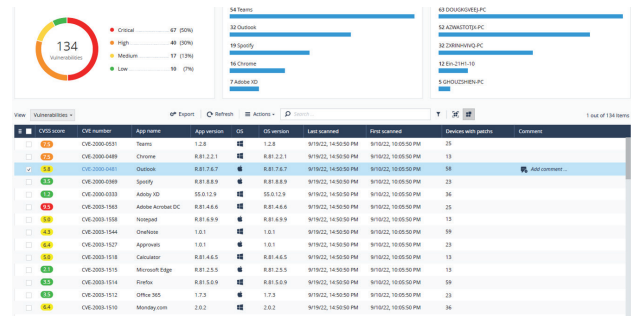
134
Vulnerabilities

Critical 67 (50%)
High 40 (30%)
Medium 17 (13%)
Low 10 (7%)

54 Teams
32 Outlook
19 Spotify
16 Chrome
7 Adobe XD

63 DOUGKGVEEJ-PC
52 AZWASTOTJX-PC
52 ZXRINHVNQ-PC
12 Ein-21H1-10
5 GHOUZSHEN-PC

View Vulnerabilities ▾ Export Refresh Actions ▾ 1 out of 134 items

| CVSS score | CVE number | App name | App version | OS | OS version | Last scanned | First scanned | Devices with patchs | Comment |
|---|---|---|---|---|---|---|---|---|---|
| 7.5 | CVE-2000-0531 | Teams | 1.2.8 | | 1.2.8 | 9/19/22, 14:50:50 PM | 9/10/22, 10:05:50 PM | 25 | |
| 7.5 | CVE-2000-0489 | Chrome | R.81.2.2.1 | | R.81.2.2.1 | 9/19/22, 14:50:50 PM | 9/10/22, 10:05:50 PM | 13 | |
| 5.8 | CVE-2000-0481 | Outlook | R.81.7.6.7 | | R.81.7.6.7 | 9/19/22, 14:50:50 PM | 9/10/22, 10:05:50 PM | 59 | Add comment... |
| 2.3 | CVE-2000-0369 | Spotify | R.81.8.8.9 | | R.81.8.8.9 | 9/19/22, 14:50:50 PM | 9/10/22, 10:05:50 PM | 23 | |
| 1.2 | CVE-2000-0333 | Adoby XD | 55.0.12.9 | | 55.0.12.9 | 9/19/22, 14:50:50 PM | 9/10/22, 10:05:50 PM | 13 | |
| 9.5 | CVE-2003-1565 | Adobe Acrobat DC | R.81.4.6.6 | | R.81.4.6.6 | 9/19/22, 14:50:50 PM | 9/10/22, 10:05:50 PM | 36 | |
| 5.0 | CVE-2003-1558 | Notepad | R.81.6.9.9 | | R.81.6.9.9 | 9/19/22, 14:50:50 PM | 9/10/22, 10:05:50 PM | 25 | |
| 4.3 | CVE-2003-1544 | OneNote | 1.0.1 | | 1.0.1 | 9/19/22, 14:50:50 PM | 9/10/22, 10:05:50 PM | 59 | |
| 6.4 | CVE-2003-1527 | Approvals | 1.0.1 | | 1.0.1 | 9/19/22, 14:50:50 PM | 9/10/22, 10:05:50 PM | 23 | |
| 5.0 | CVE-2003-1518 | Calculator | R.81.4.6.5 | | R.81.4.6.5 | 9/19/22, 14:50:50 PM | 9/10/22, 10:05:50 PM | 13 | |
| 2.1 | CVE-2003-1515 | Microsoft Edge | R.81.2.5.5 | | R.81.2.5.5 | 9/19/22, 14:50:50 PM | 9/10/22, 10:05:50 PM | 13 | |
| 3.3 | CVE-2003-1514 | Firefox | R.81.5.0.9 | | R.81.5.0.9 | 9/19/22, 14:50:50 PM | 9/10/22, 10:05:50 PM | 59 | |
| 3.5 | CVE-2003-1512 | Office 365 | 1.7.3 | | 1.7.3 | 9/19/22, 14:50:50 PM | 9/10/22, 10:05:50 PM | 23 | |
| 6.4 | CVE-2003-1510 | Monday.com | 2.0.2 | | 2.0.2 | 9/19/22, 14:50:50 PM | 9/10/22, 10:05:50 PM | 36 | |